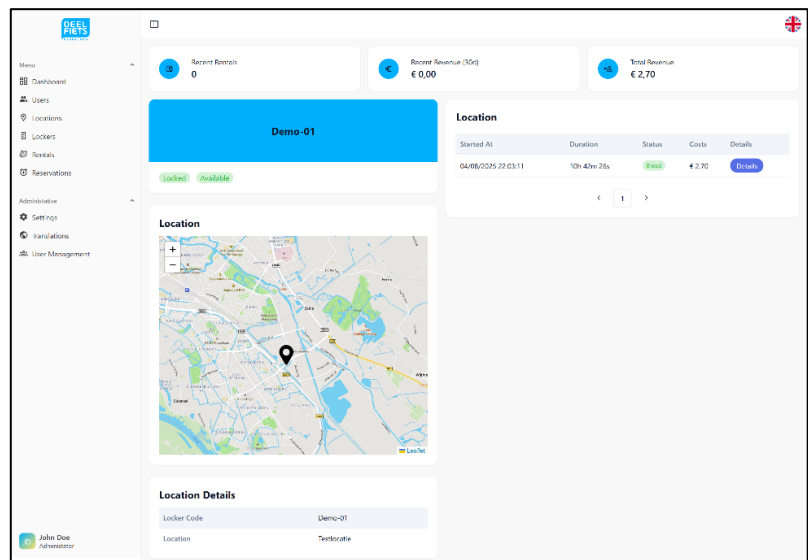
DEEL FIETS

Menu
Dashboard
Users
Locations
Lockers
Rentals
Reservations

Administrative
Settings
Translations
User Management

John Doe
Administrator

Recent Rentals
0

Recent Revenue (30d)
€ 0,00

Total Revenue
€ 2,70

Demo-01

Locked Available

Location

+
−

Leaflet

Location

| Started At | Duration | Status | Costs | Details |
|---|---|---|---|---|
| 04/08/2025 22:03:11 | 10h 42m 28s | Ended | € 2,70 | Details |

‹ 1 ›

Location Details

| Locker Code | Demo-01 |
|---|---|
| Location | Testlocatie |